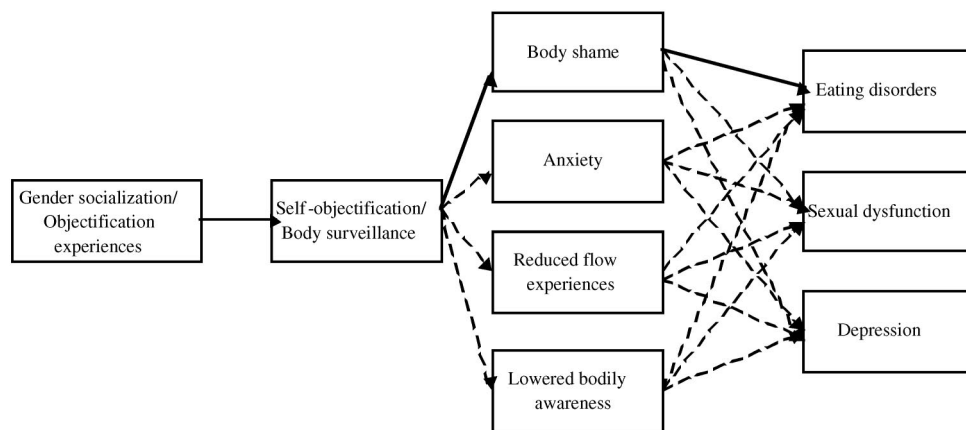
Gender socialization/ Objectification experiences

Self-objectification/ Body surveillance

Body shame

Anxiety

Reduced flow experiences

Lowered bodily awareness

Eating disorders

Sexual dysfunction

Depression